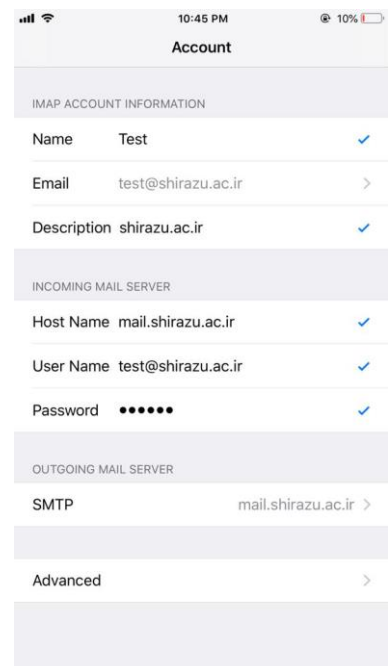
10:45 PM
10%

Account

IMAP ACCOUNT INFORMATION

Name Test

Email test@shirazu.ac.ir

Description shirazu.ac.ir

INCOMING MAIL SERVER

Host Name mail.shirazu.ac.ir

User Name test@shirazu.ac.ir

Password ••••••

OUTGOING MAIL SERVER

SMTP mail.shirazu.ac.ir

Advanced